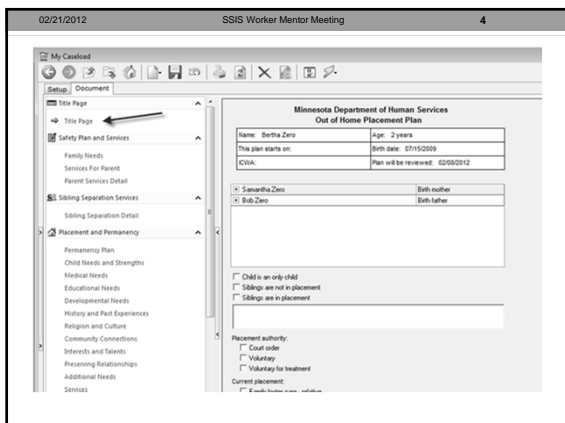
02/21/2012 SSIS Worker Mentor Meeting 4

My Caseload

Setup Document

Title Page
Title Page
Safety Plan and Services
Family Needs
Services For Parent
Parent Services Detail
Sibling Separation Services
Sibling Separation Detail
Placement and Permanency
Permanency Plan
Child Needs and Strengths
Medical Needs
Educational Needs
Developmental Needs
History and Past Experiences
Religion and Culture
Community Connections
Interests and Talents
Preserving Relationships
Additional Needs
Services

Minnesota Department of Human Services
Out of Home Placement Plan

| Name: Bertha Zero | Age: 2 years |
|---|---|
| This plan starts on: | Birth date: 07/15/2009 |
| ICWA: | Plan will be reviewed: 02/06/2012 |

| Samantha Zero | Birth mother |
|---|---|
| Bob Zero | Birth father |

Child is an only child
Siblings are not in placement
Siblings are in placement

Placement authority:
Court order
Voluntary
Voluntary for treatment
Current placement:
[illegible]